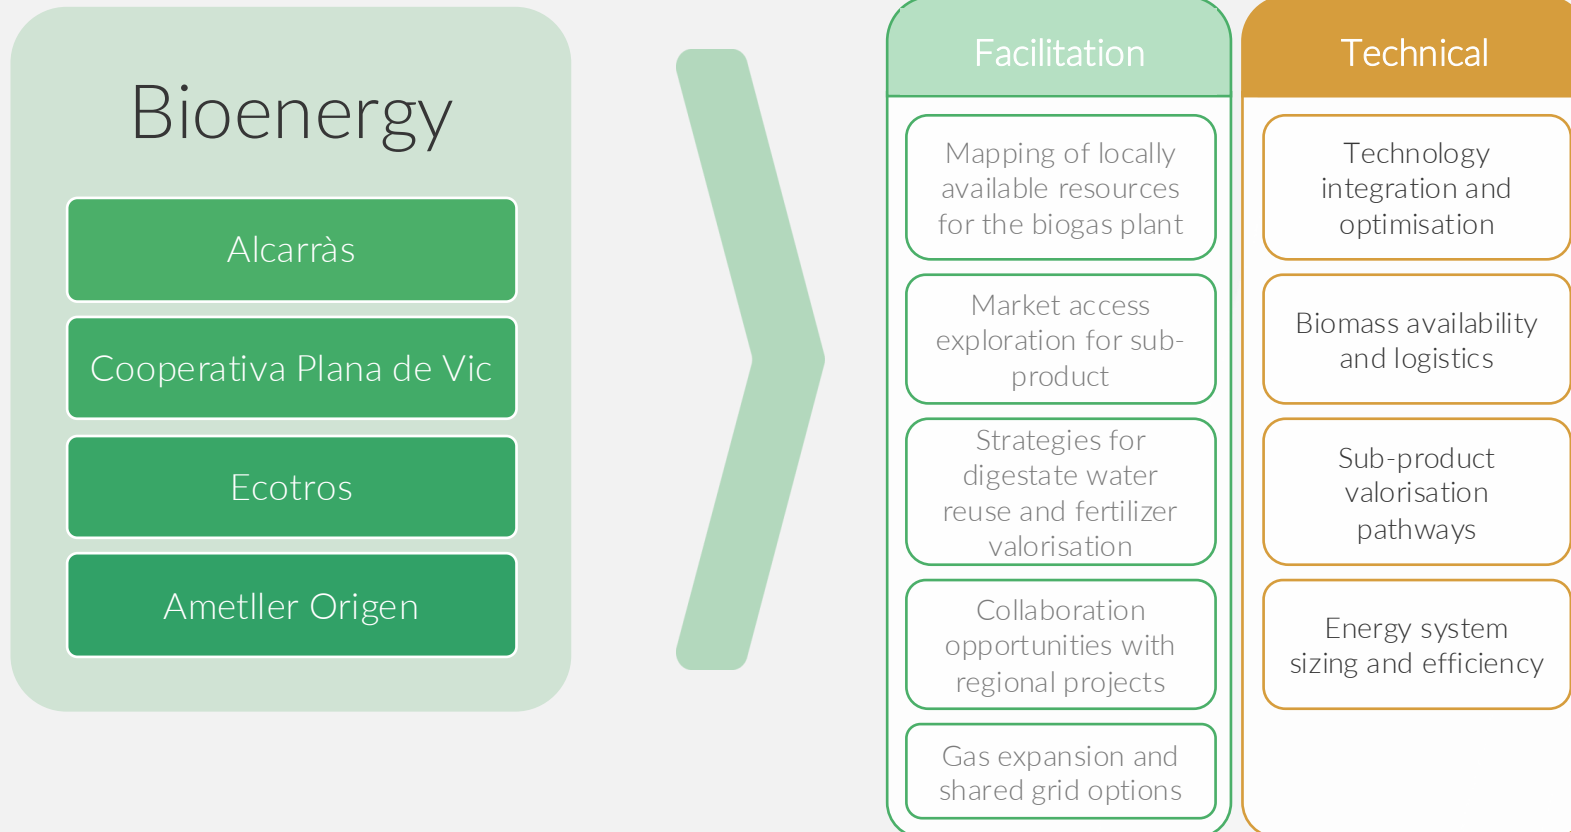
Bioenergy

Alcarràs

Cooperativa Plana de Vic

Ecotros

Ametller Origen

Facilitation

Mapping of locally available resources for the biogas plant

Market access exploration for sub-product

Strategies for digestate water reuse and fertilizer valorisation

Collaboration opportunities with regional projects

Gas expansion and shared grid options

Technical

Technology integration and optimisation

Biomass availability and logistics

Sub-product valorisation pathways

Energy system sizing and efficiency